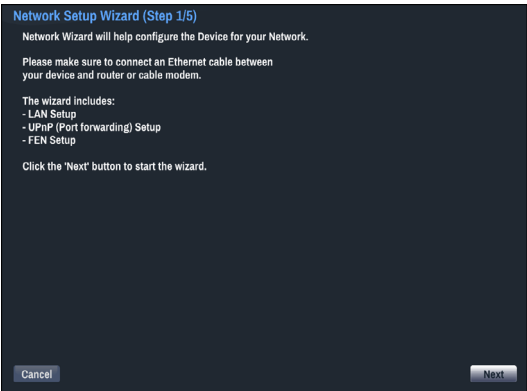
Network Setup Wizard (Step 1/5)

Network Wizard will help configure the Device for your Network.

Please make sure to connect an Ethernet cable between your device and router or cable modem.

The wizard includes:
- LAN Setup
- UPnP (Port forwarding) Setup
- FEN Setup

Click the 'Next' button to start the wizard.

Cancel

Next